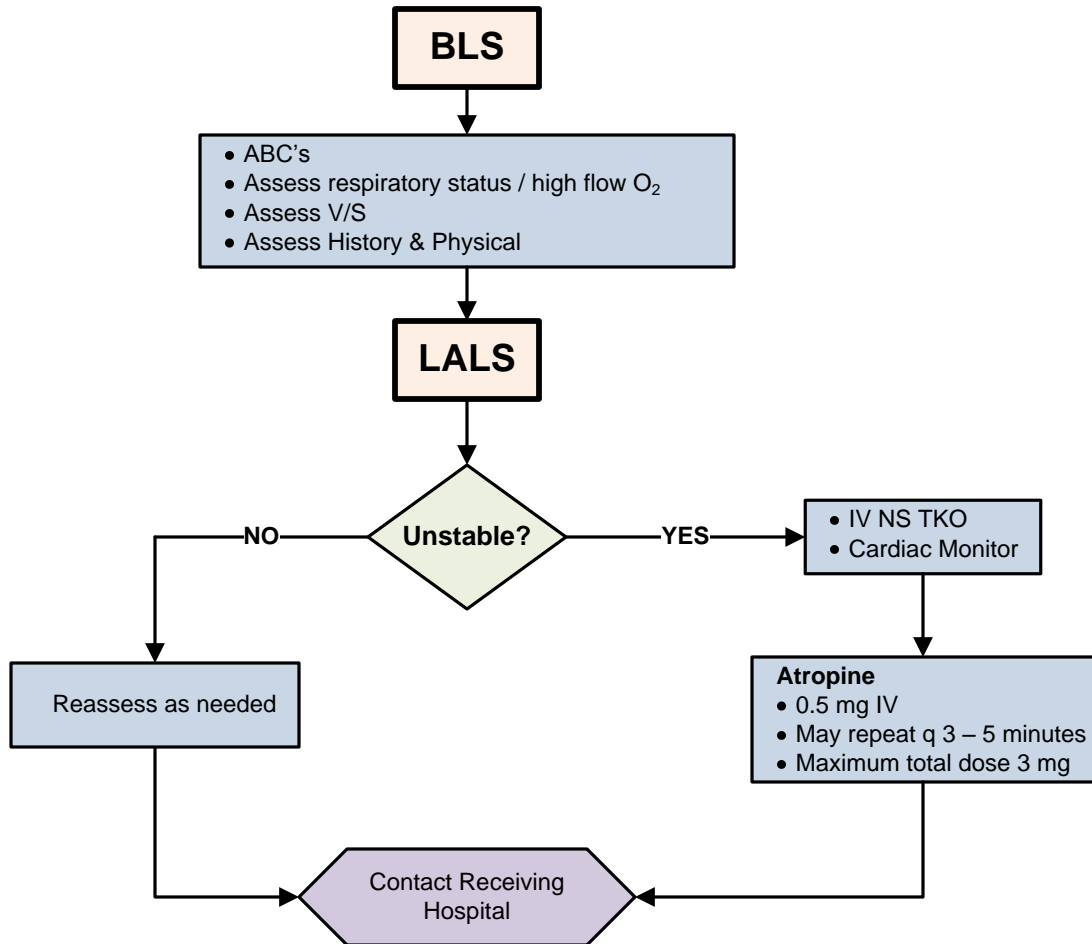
BLS

• ABC's
• Assess respiratory status / high flow $O_2$
• Assess V/S
• Assess History & Physical

LALS

Unstable?

NO

YES

• IV NS TKO
• Cardiac Monitor

Reassess as needed

Atropine
• 0.5 mg IV
• May repeat q 3 – 5 minutes
• Maximum total dose 3 mg

Contact Receiving Hospital